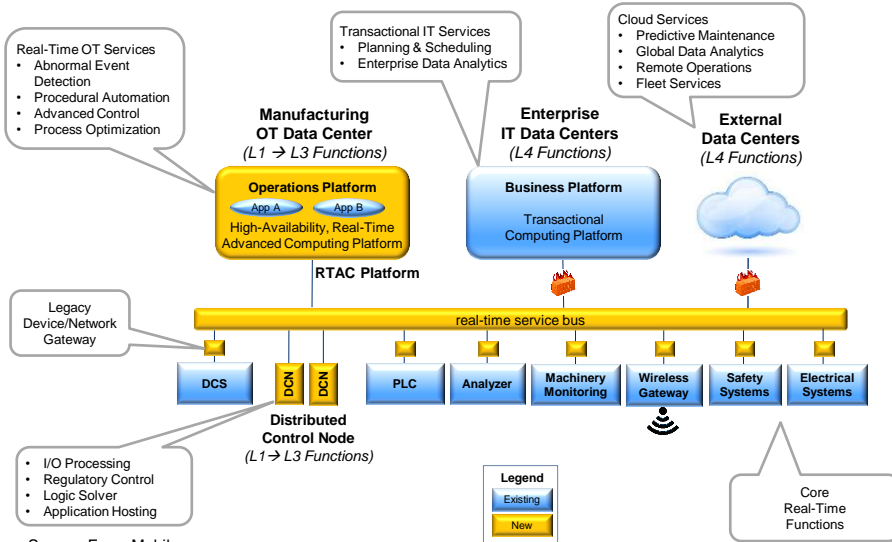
Real-Time OT Services
• Abnormal Event Detection
• Procedural Automation
• Advanced Control
• Process Optimization

Transactional IT Services
• Planning & Scheduling
• Enterprise Data Analytics

Cloud Services
• Predictive Maintenance
• Global Data Analytics
• Remote Operations
• Fleet Services

Manufacturing OT Data Center
(L1 → L3 Functions)

Enterprise IT Data Centers
(L4 Functions)

External Data Centers
(L4 Functions)

Operations Platform
App A
App B
High-Availability, Real-Time Advanced Computing Platform

Business Platform
Transactional Computing Platform

RTAC Platform

Legacy Device/Network Gateway

real-time service bus

DCS
DCN
DCN
PLC
Analyzer
Machinery Monitoring
Wireless Gateway
Safety Systems
Electrical Systems

Distributed Control Node
(L1→ L3 Functions)

• I/O Processing
• Regulatory Control
• Logic Solver
• Application Hosting

Legend
Existing
New

Core Real-Time Functions

Source: Exxon Mobil